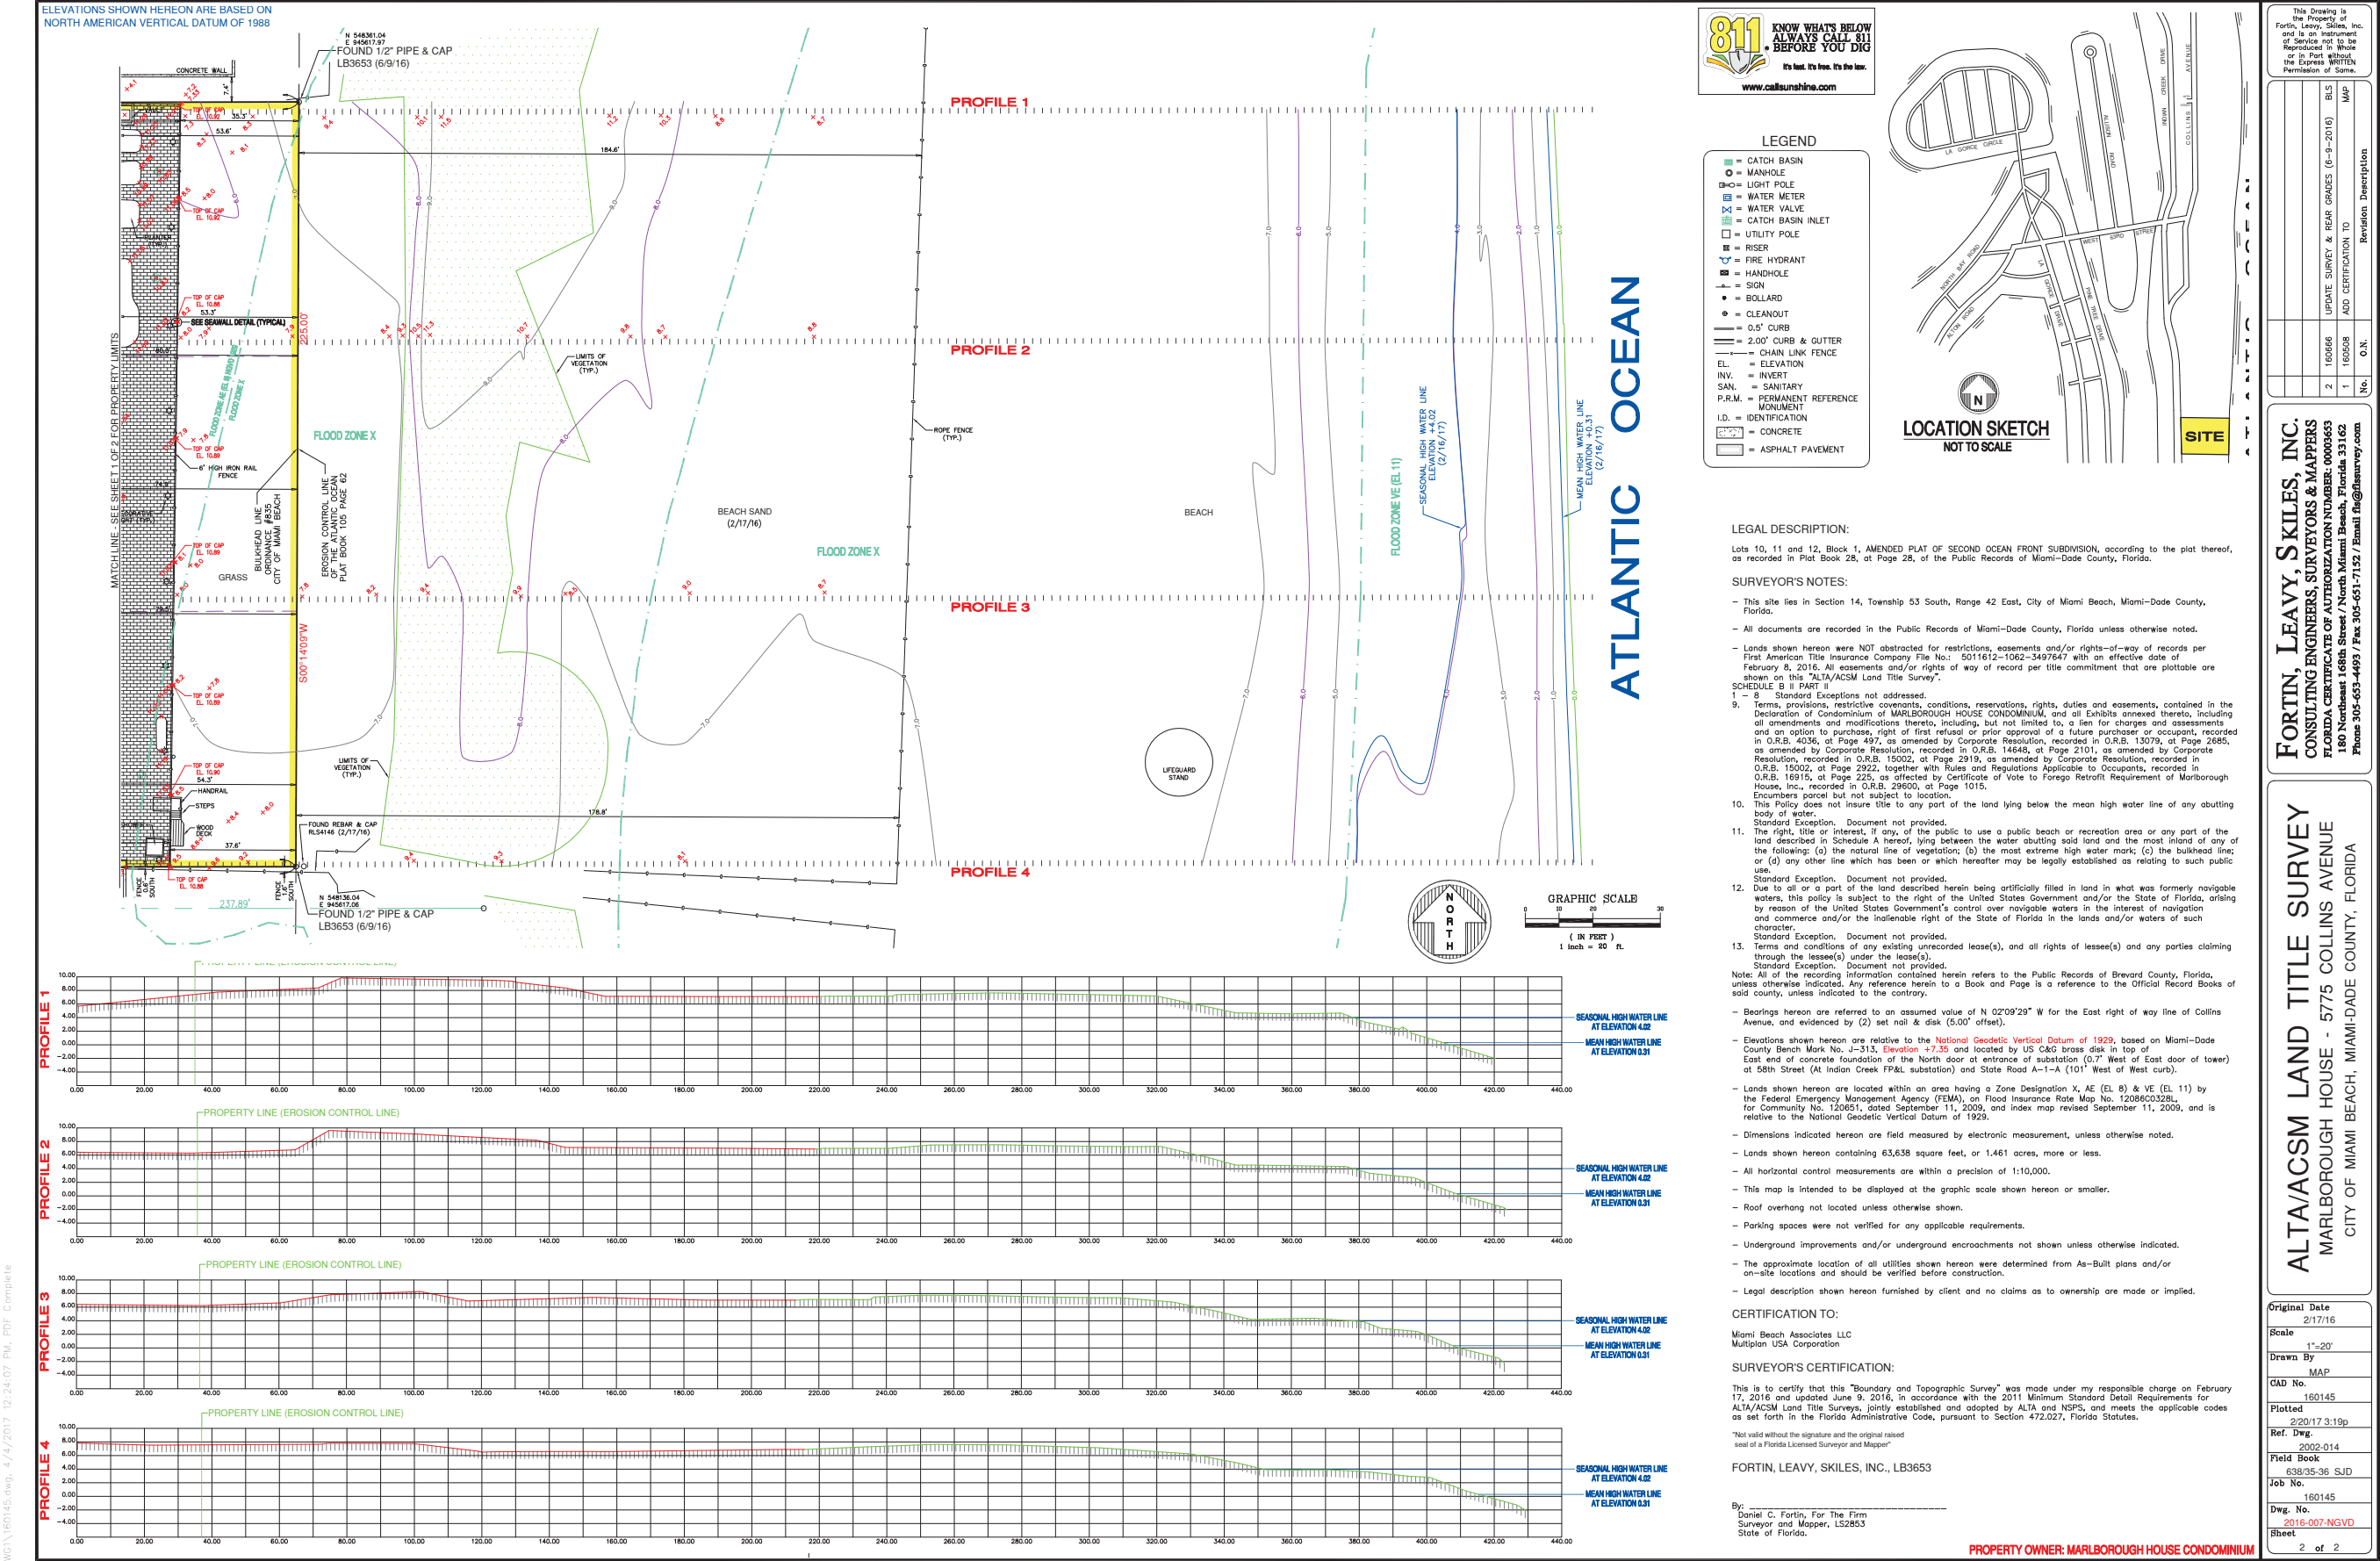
ELEVATIONS SHOWN HEREON ARE BASED ON
NORTH AMERICAN VERTICAL DATUM OF 1988

N 548361.04
E 945617.97
FOUND 1/2" PIPE & CAP
LB3653 (6/9/16)

CONCRETE WALL

PROFILE 1
PROFILE 2
PROFILE 3
PROFILE 4

FLOOD ZONE X
FLOOD ZONE X
FLOOD ZONE VE (EL 11)

BEACH SAND
(2/17/16)

BEACH

LIMITS OF VEGETATION (TYP.)

ROPE FENCE (TYP.)

SEE SEAWALL DETAIL (TYPICAL)

6' HIGH IRON RAIL FENCE

BULKHEAD LINE ORDINANCE #835 CITY OF MIAMI BEACH

EROSION CONTROL LINE OF THE ATLANTIC OCEAN PLAT BOOK 105 PAGE 62

GRASS

S00°14'09"W

225.00'

184.6'

178.8'

MATCH LINE - SEE SHEET 1 OF 2 FOR PROPERTY LIMITS

HANDRAIL
STEPS
WOOD DECK

FOUND REBAR & CAP RLS4146 (2/17/16)

N 548136.04
E 945617.06
FOUND 1/2" PIPE & CAP
LB3653 (6/9/16)

237.89'

LIFEGUARD STAND

SEASONAL HIGH WATER LINE ELEVATION +4.02 (2/16/17)

MEAN HIGH WATER LINE ELEVATION +0.31 (2/16/17)

ATLANTIC OCEAN

811 KNOW WHAT'S BELOW ALWAYS CALL 811 BEFORE YOU DIG
It's fast. It's free. It's the law.
www.callsunshine.com

LEGEND
= CATCH BASIN
= MANHOLE
= LIGHT POLE
= WATER METER
= WATER VALVE
= CATCH BASIN INLET
= UTILITY POLE
= RISER
= FIRE HYDRANT
= HANDHOLE
= SIGN
= BOLLARD
= CLEANOUT
= 0.5' CURB
= 2.00' CURB & GUTTER
= CHAIN LINK FENCE
EL. = ELEVATION
INV. = INVERT
SAN. = SANITARY
P.R.M. = PERMANENT REFERENCE MONUMENT
I.D. = IDENTIFICATION
= CONCRETE
= ASPHALT PAVEMENT

LOCATION SKETCH
NOT TO SCALE
SITE

GRAPHIC SCALE
( IN FEET )
1 inch = 20 ft.

NORTH

LEGAL DESCRIPTION:
Lots 10, 11 and 12, Block 1, AMENDED PLAT OF SECOND OCEAN FRONT SUBDIVISION, according to the plat thereof, as recorded in Plat Book 28, at Page 28, of the Public Records of Miami-Dade County, Florida.

SURVEYOR'S NOTES:
– This site lies in Section 14, Township 53 South, Range 42 East, City of Miami Beach, Miami-Dade County, Florida.
– All documents are recorded in the Public Records of Miami-Dade County, Florida unless otherwise noted.
– Lands shown hereon were NOT abstracted for restrictions, easements and/or rights-of-way of records per First American Title Insurance Company File No.: 5011612-1062-3497647 with an effective date of February 8, 2016. All easements and/or rights of way of record per title commitment that are plottable are shown on this "ALTA/ACSM Land Title Survey".
SCHEDULE B II PART II
1 - 8 Standard Exceptions not addressed.
9. Terms, provisions, restrictive covenants, conditions, reservations, rights, duties and easements, contained in the Declaration of Condominium of MARLBOROUGH HOUSE CONDOMINIUM, and all Exhibits annexed thereto, including all amendments and modifications thereto, including, but not limited to, a lien for charges and assessments and an option to purchase, right of first refusal or prior approval of a future purchaser or occupant, recorded in O.R.B. 4036, at Page 497, as amended by Corporate Resolution, recorded in O.R.B. 13079, at Page 2685, as amended by Corporate Resolution, recorded in O.R.B. 14648, at Page 2101, as amended by Corporate Resolution, recorded in O.R.B. 15002, at Page 2919, as amended by Corporate Resolution, recorded in O.R.B. 15002, at Page 2922, together with Rules and Regulations Applicable to Occupants, recorded in O.R.B. 16915, at Page 225, as affected by Certificate of Vote to Forego Retrofit Requirement of Marlborough House, Inc., recorded in O.R.B. 29600, at Page 1015.
Encumbers parcel but not subject to location.
10. This Policy does not insure title to any part of the land lying below the mean high water line of any abutting body of water.
Standard Exception. Document not provided.
11. The right, title or interest, if any, of the public to use a public beach or recreation area or any part of the land described in Schedule A hereof, lying between the water abutting said land and the most inland of any of the following: (a) the natural line of vegetation; (b) the most extreme high water mark; (c) the bulkhead line; or (d) any other line which has been or which hereafter may be legally established as relating to such public use.
Standard Exception. Document not provided.
12. Due to all or a part of the land described herein being artificially filled in land in what was formerly navigable waters, this policy is subject to the right of the United States Government and/or the State of Florida, arising by reason of the United States Government's control over navigable waters in the interest of navigation and commerce and/or the inalienable right of the State of Florida in the lands and/or waters of such character.
Standard Exception. Document not provided.
13. Terms and conditions of any existing unrecorded lease(s), and all rights of lessee(s) and any parties claiming through the lessee(s) under the lease(s).
Standard Exception. Document not provided.
Note: All of the recording information contained herein refers to the Public Records of Brevard County, Florida, unless otherwise indicated. Any reference herein to a Book and Page is a reference to the Official Record Books of said county, unless indicated to the contrary.
– Bearings hereon are referred to an assumed value of N 02°09'29" W for the East right of way line of Collins Avenue, and evidenced by (2) set nail & disk (5.00' offset).
– Elevations shown hereon are relative to the National Geodetic Vertical Datum of 1929, based on Miami-Dade County Bench Mark No. J-313, Elevation +7.35 and located by US C&G brass disk in top of East end of concrete foundation of the North door at entrance of substation (0.7' West of East door of tower) at 58th Street (At Indian Creek FP&L substation) and State Road A-1-A (101' West of West curb).
– Lands shown hereon are located within an area having a Zone Designation X, AE (EL 8) & VE (EL 11) by the Federal Emergency Management Agency (FEMA), on Flood Insurance Rate Map No. 12086C0328L, for Community No. 120651, dated September 11, 2009, and index map revised September 11, 2009, and is relative to the National Geodetic Vertical Datum of 1929.
– Dimensions indicated hereon are field measured by electronic measurement, unless otherwise noted.
– Lands shown hereon containing 63,638 square feet, or 1.461 acres, more or less.
– All horizontal control measurements are within a precision of 1:10,000.
– This map is intended to be displayed at the graphic scale shown hereon or smaller.
– Roof overhang not located unless otherwise shown.
– Parking spaces were not verified for any applicable requirements.
– Underground improvements and/or underground encroachments not shown unless otherwise indicated.
– The approximate location of all utilities shown hereon were determined from As-Built plans and/or on-site locations and should be verified before construction.
– Legal description shown hereon furnished by client and no claims as to ownership are made or implied.

CERTIFICATION TO:
Miami Beach Associates LLC
Multiplan USA Corporation

SURVEYOR'S CERTIFICATION:
This is to certify that this "Boundary and Topographic Survey" was made under my responsible charge on February 17, 2016 and updated June 9, 2016, in accordance with the 2011 Minimum Standard Detail Requirements for ALTA/ACSM Land Title Surveys, jointly established and adopted by ALTA and NSPS, and meets the applicable codes as set forth in the Florida Administrative Code, pursuant to Section 472.027, Florida Statutes.
"Not valid without the signature and the original raised seal of a Florida Licensed Surveyor and Mapper"

FORTIN, LEAVY, SKILES, INC., LB3653

By: ______________________
Daniel C. Fortin, For The Firm
Surveyor and Mapper, LS2853
State of Florida.

PROPERTY OWNER: MARLBOROUGH HOUSE CONDOMINIUM

This Drawing is the Property of Fortin, Leavy, Skiles, Inc. and is an Instrument of Service not to be Reproduced in Whole or in Part without the Express WRITTEN Permission of Same.

| No. | O.N. | Revision Description | |
|---|---|---|---|
| 2 | 160666 | UPDATE SURVEY & REAR GRADES (6-9-2016) | BLS |
| 1 | 160508 | ADD CERTIFICATION TO | MAP |

FORTIN, LEAVY, SKILES, INC.
CONSULTING ENGINEERS, SURVEYORS & MAPPERS
FLORIDA CERTIFICATE OF AUTHORIZATION NUMBER: 00003653
180 Northeast 168th Street / North Miami Beach, Florida 33162
Phone 305-653-4493 / Fax 305-651-7152 / Email fls@flssurvey.com

ALTA/ACSM LAND TITLE SURVEY
MARLBOROUGH HOUSE - 5775 COLLINS AVENUE
CITY OF MIAMI BEACH, MIAMI-DADE COUNTY, FLORIDA

Original Date 2/17/16
Scale 1"=20'
Drawn By MAP
CAD No. 160145
Plotted 2/20/17 3:19p
Ref. Dwg. 2002-014
Field Book 638/35-36 SJD
Job No. 160145
Dwg. No. 2016-007-NGVD
Sheet 2 of 2

PROFILE 1
PROFILE 2
PROFILE 3
PROFILE 4
PROPERTY LINE (EROSION CONTROL LINE)
SEASONAL HIGH WATER LINE AT ELEVATION 4.02
MEAN HIGH WATER LINE AT ELEVATION 0.31
10.00 8.00 6.00 4.00 2.00 0.00 -2.00 -4.00
0.00 20.00 40.00 60.00 80.00 100.00 120.00 140.00 160.00 180.00 200.00 220.00 240.00 260.00 280.00 300.00 320.00 340.00 360.00 380.00 400.00 420.00 440.00

WG\160145.dwg, 4/4/2017 12:24:07 PM, PDF Complete